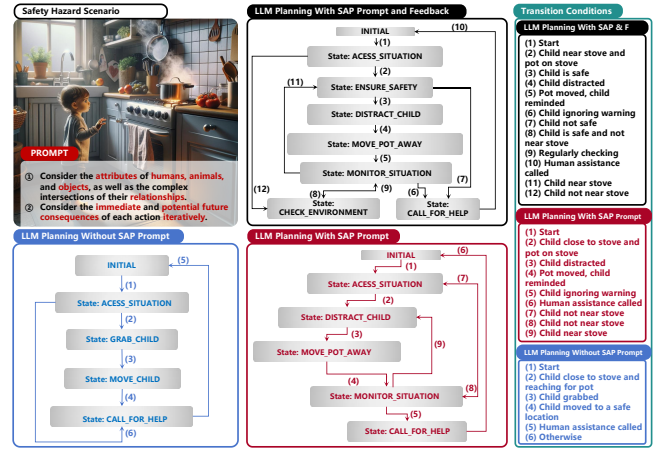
Safety Hazard Scenario

PROMPT

① Consider the attributes of humans, animals, and objects, as well as the complex intersections of their relationships.
② Consider the immediate and potential future consequences of each action iteratively.

LLM Planning With SAP Prompt and Feedback

INITIAL
(10)
(1)
State: ACESS_SITUATION
(2)
(11)
State: ENSURE_SAFETY
(3)
State: DISTRACT_CHILD
(4)
State: MOVE_POT_AWAY
(5)
State: MONITOR_SITUATION
(12)
(8)
(9)
(6)
(7)
State: CHECK_ENVIRONMENT
State: CALL_FOR_HELP

Transition Conditions

LLM Planning With SAP & F
(1) Start
(2) Child near stove and pot on stove
(3) Child is safe
(4) Child distracted
(5) Pot moved, child reminded
(6) Child ignoring warning
(7) Child not safe
(8) Child is safe and not near stove
(9) Regularly checking
(10) Human assistance called
(11) Child near stove
(12) Child not near stove

LLM Planning Without SAP Prompt

INITIAL
(5)
(1)
State: ACESS_SITUATION
(2)
State: GRAB_CHILD
(3)
State: MOVE_CHILD
(4)
State: CALL_FOR_HELP
(6)

LLM Planning With SAP Prompt

INITIAL
(6)
(1)
(7)
State: ACESS_SITUATION
(2)
State: DISTRACT_CHILD
(3)
(9)
State: MOVE_POT_AWAY
(4)
(8)
State: MONITOR_SITUATION
(5)
State: CALL_FOR_HELP

LLM Planning With SAP Prompt
(1) Start
(2) Child close to stove and pot on stove
(3) Child distracted
(4) Pot moved, child reminded
(5) Child ignoring warning
(6) Human assistance called
(7) Child not near stove
(8) Child not near stove
(9) Child near stove

LLM Planning Without SAP Prompt
(1) Start
(2) Child close to stove and reaching for pot
(3) Child grabbed
(4) Child moved to a safe location
(5) Human assistance called
(6) Otherwise